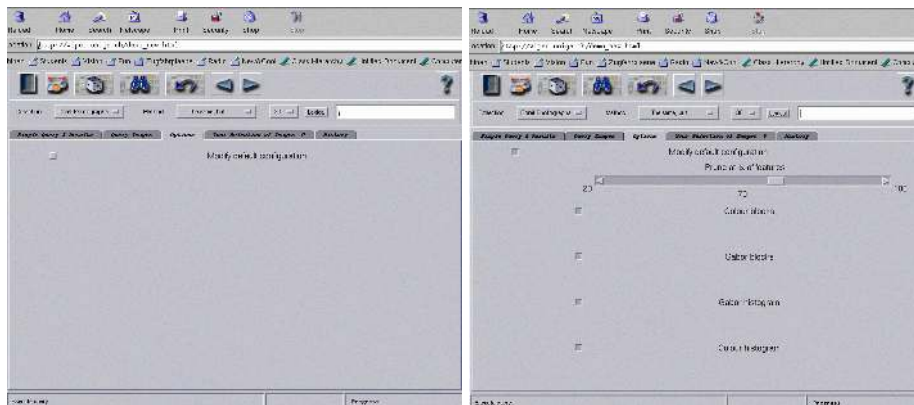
Reload Home Search Netscape Print Security Stop

Location: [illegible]

Modify default configuration

Reload Home Search Netscape Print Security Stop

Location: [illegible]

Modify default configuration

Proportion of features

20

70

100

Colour blocks

Gabor blocks

Gabor histogram

Colour histogram